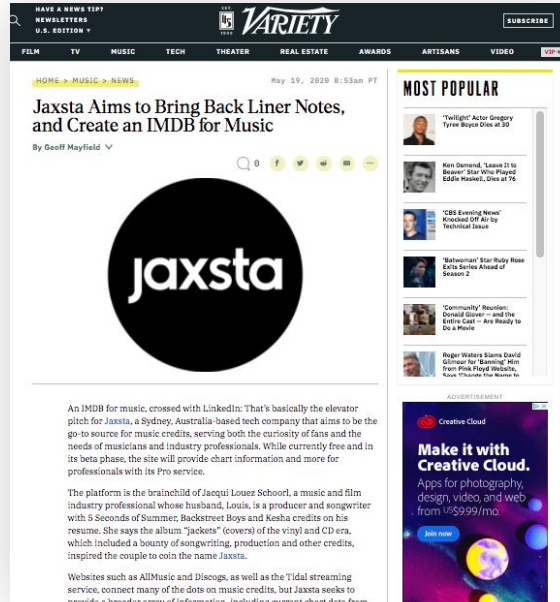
HAVE A NEWS TIP?
NEWSLETTERS
U.S. EDITION ▾

EST. 1905 VARIETY

SUBSCRIBE

FILM TV MUSIC TECH THEATER REAL ESTATE AWARDS ARTISANS VIDEO VIP+

HOME > MUSIC > NEWS

May 19, 2020 8:53am PT

Jaxsta Aims to Bring Back Liner Notes, and Create an IMDB for Music

By Geoff Mayfield

0

jaxsta

An IMDB for music, crossed with LinkedIn: That's basically the elevator pitch for Jaxsta, a Sydney, Australia-based tech company that aims to be the go-to source for music credits, serving both the curiosity of fans and the needs of musicians and industry professionals. While currently free and in its beta phase, the site will provide chart information and more for professionals with its Pro service.

The platform is the brainchild of Jacqui Louez Schoorl, a music and film industry professional whose husband, Louis, is a producer and songwriter with 5 Seconds of Summer, Backstreet Boys and Kesha credits on his resume. She says the album "jackets" (covers) of the vinyl and CD era, which included a bounty of songwriting, production and other credits, inspired the couple to coin the name Jaxsta.

Websites such as AllMusic and Discogs, as well as the Tidal streaming service, connect many of the dots on music credits, but Jaxsta seeks to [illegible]

MOST POPULAR

'Twilight' Actor Gregory Tyree Boyce Dies at 30

Ken Osmond, 'Leave It to Beaver' Star Who Played Eddie Haskell, Dies at 76

'CBS Evening News' Knocked Off Air by Technical Issue

'Batwoman' Star Ruby Rose Exits Series Ahead of Season 2

'Community' Reunion: Donald Glover — and the Entire Cast — Are Ready to Do a Movie

Roger Waters Slams David Gilmour for 'Banning' Him from Pink Floyd Website, Says 'Change the Name to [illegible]

ADVERTISEMENT

Creative Cloud

Make it with Creative Cloud.

Apps for photography, design, video, and web from US$9.99/mo.

Join now